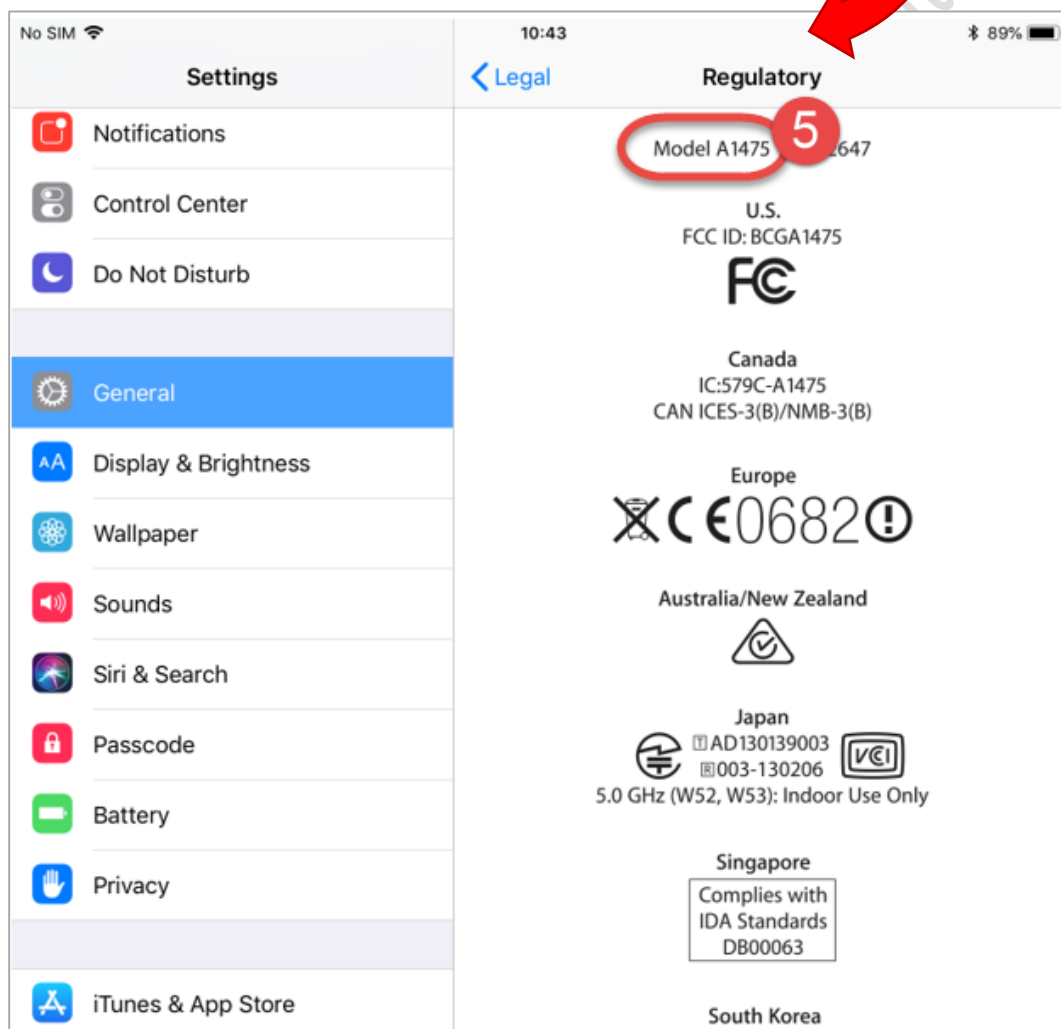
No SIM

10:43

89%

Settings

Notifications

Control Center

Do Not Disturb

General

Display & Brightness

Wallpaper

Sounds

Siri & Search

Passcode

Battery

Privacy

iTunes & App Store

Legal

Regulatory

Model A1475 5 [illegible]2647

U.S.
FCC ID: BCGA1475

FC

Canada
IC:579C-A1475
CAN ICES-3(B)/NMB-3(B)

Europe
CE0682

Australia/New Zealand

Japan
AD130139003
003-130206
VCI
5.0 GHz (W52, W53): Indoor Use Only

Singapore
Complies with IDA Standards DB00063

South Korea